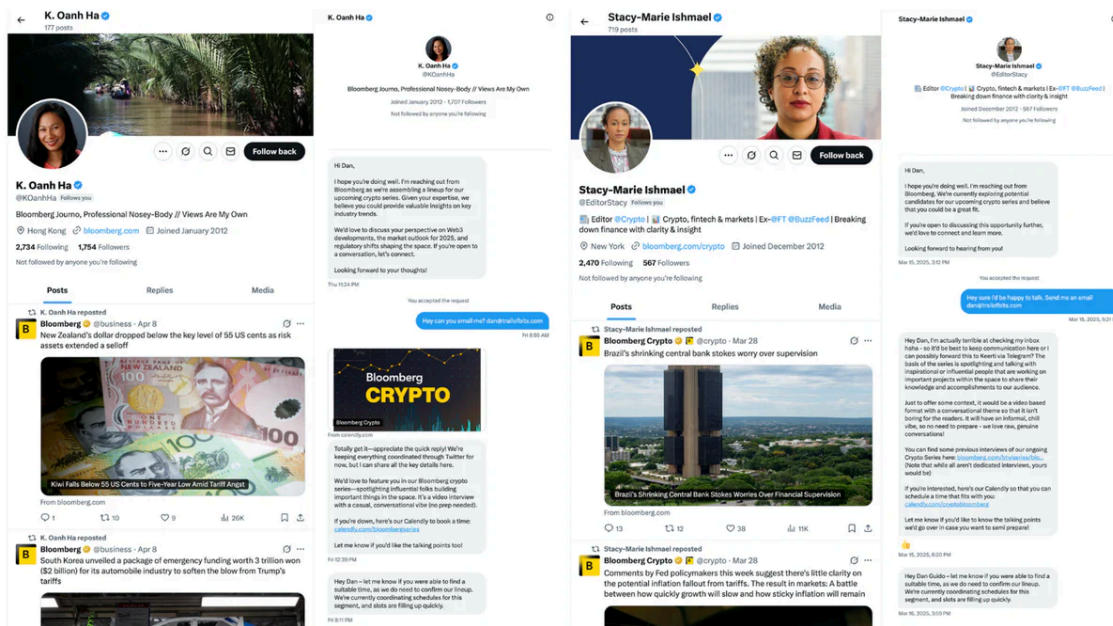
K. Oanh Ha
177 posts

Follow back

K. Oanh Ha
@KOanhHa Follows you

Bloomberg Journo, Professional Nosey-Body // Views Are My Own

Hong Kong bloomberg.com Joined January 2012

2,734 Following 1,754 Followers

Not followed by anyone you're following

Posts Replies Media

K. Oanh Ha reposted
Bloomberg @business · Apr 8
New Zealand's dollar dropped below the key level of 55 US cents as risk assets extended a selloff

Kiwi Falls Below 55 US Cents to Five-Year Low Amid Tariff Angst
From bloomberg.com

1 10 9 26K

K. Oanh Ha reposted
Bloomberg @business · Apr 8
South Korea unveiled a package of emergency funding worth 3 trillion won ($2 billion) for its automobile industry to soften the blow from Trump's tariffs

K. Oanh Ha
K. Oanh Ha
@KOanhHa
Bloomberg Journo, Professional Nosey-Body // Views Are My Own
Joined January 2012 · 1,707 Followers
Not followed by anyone you're following

Hi Dan,

I hope you're doing well. I'm reaching out from Bloomberg as we're assembling a lineup for our upcoming crypto series. Given your expertise, we believe you could provide valuable insights on key industry trends.

We'd love to discuss your perspective on Web3 developments, the market outlook for 2025, and regulatory shifts shaping the space. If you're open to a conversation, let's connect.

Looking forward to your thoughts!

Thu 11:24 PM

You accepted the request

Hey can you email me? dan@tailofbits.com
Fri 8:55 AM

Bloomberg CRYPTO
Bloomberg Crypto
From calendly.com

Totally get it—appreciate the quick reply! We're keeping everything coordinated through Twitter for now, but I can share all the key details here.

We'd love to feature you in our Bloomberg crypto series—spotlighting influential folks building important things in the space. It's a video interview with a casual, conversational vibe (no prep needed).

If you're down, here's our Calendly to book a time: calendly.com/bloombergcrypto

Let me know if you'd like the talking points too!

Fri 12:39 PM

Hey Dan – let me know if you were able to find a suitable time, as we do need to confirm our lineup. We're currently coordinating schedules for this segment, and slots are filling up quickly.

Fri 8:11 PM

Stacy-Marie Ishmael
719 posts

Follow back

Stacy-Marie Ishmael
@EditorStacy Follows you

Editor @Crypto | Crypto, fintech & markets | Ex-@FT @BuzzFeed | Breaking down finance with clarity & insight

New York bloomberg.com/crypto Joined December 2012

2,470 Following 567 Followers

Not followed by anyone you're following

Posts Replies Media

Stacy-Marie Ishmael reposted
Bloomberg Crypto @crypto · Mar 28
Brazil's shrinking central bank stokes worry over supervision

Brazil's Shrinking Central Bank Stokes Worries Over Financial Supervision
From bloomberg.com

13 12 38 11K

Stacy-Marie Ishmael reposted
Bloomberg Crypto @crypto · Mar 28
Comments by Fed policymakers this week suggest there's little clarity on the potential inflation fallout from tariffs. The result in markets: A battle between how quickly growth will slow and how sticky inflation will remain

Stacy-Marie Ishmael
Stacy-Marie Ishmael
@EditorStacy
Editor @Crypto | Crypto, fintech & markets | Ex-@FT @BuzzFeed | Breaking down finance with clarity & insight
Joined December 2012 · 567 Followers
Not followed by anyone you're following

Hi Dan,

I hope you're doing well. I'm reaching out from Bloomberg. We're currently exploring potential candidates for our upcoming crypto series and believe you could be a great fit.

If you're open to discussing this opportunity further, we'd love to connect and learn more.

Looking forward to hearing from you!

Mar 15, 2025, 3:12 PM

You accepted the request

Hey sure I'd be happy to talk. Send me an email dan@trailofbits.com
Mar 15, 2025, 3:1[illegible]

Hey Dan, I'm actually terrible at checking my inbox haha – so it'd be best to keep communication here or I can possibly forward this to Keerti via Telegram? The basis of the series is spotlighting and talking with inspirational or influential people that are working on important projects within the space to share their knowledge and accomplishments to our audience.

Just to offer some context, it would be a video based format with a conversational theme so that it isn't boring for the readers. It will have an informal, chill vibe, so no need to prepare - we love raw, genuine conversations!

You can find some previous interviews of our ongoing Crypto Series here: bloomberg.com/tv/series/blo... (Note that while all aren't dedicated interviews, yours would be)

If you're interested, here's our Calendly so that you can schedule a time that fits with you: calendly.com/cryptobloomberg

Let me know if you'd like to know the talking points we'd go over in case you want to sam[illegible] prepare!

Mar 15, 2025, 6:03 PM

Hey Dan Guido – let me know if you were able to find a suitable time, as we do need to confirm our lineup. We're currently coordinating schedules for this segment, and slots are filling up quickly.

Mar 16, 2025, 3:59 PM